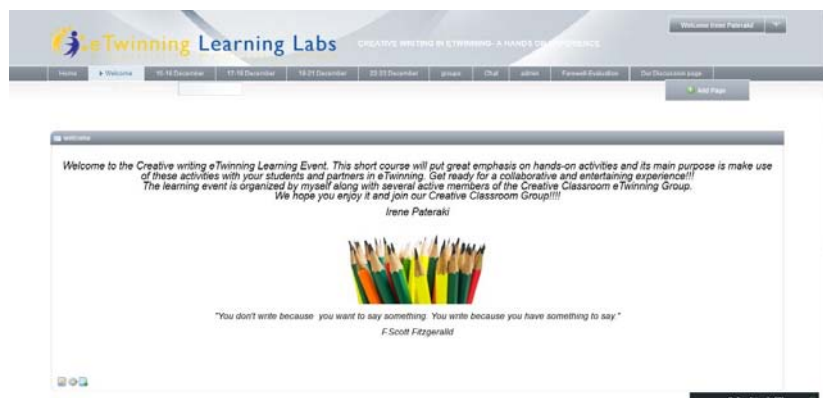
eTwinning Learning Labs

CREATIVE WRITING IN ETWINNING- A HANDS ON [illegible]

Welcome Irene Pateraki

Home | Welcome | 15-16 December | 17-18 December | 19-21 December | 22-23 December | groups | Chat | admin | Farewell-Evaluation | Our Discussion page

Add Page

welcome

Welcome to the Creative writing eTwinning Learning Event. This short course will put great emphasis on hands-on activities and its main purpose is make use of these activities with your students and partners in eTwinning. Get ready for a collaborative and entertaining experience!!! The learning event is organized by myself along with several active members of the Creative Classroom eTwinning Group. We hope you enjoy it and join our Creative Classroom Group!!!!

Irene Pateraki

"You don't write because you want to say something. You write because you have something to say."

F.Scott Fitzgerald